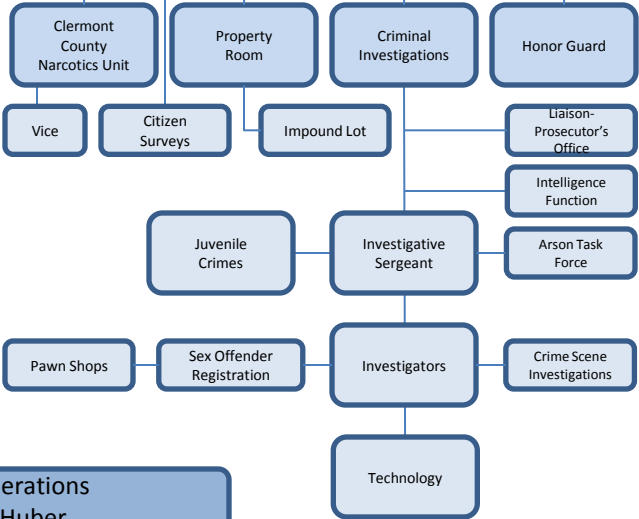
Clermont County Narcotics Unit

Property Room

Criminal Investigations

Honor Guard

Vice

Citizen Surveys

Impound Lot

Liaison-Prosecutor's Office

Intelligence Function

Juvenile Crimes

Investigative Sergeant

Arson Task Force

Pawn Shops

Sex Offender Registration

Investigators

Crime Scene Investigations

Technology

erations

Huber